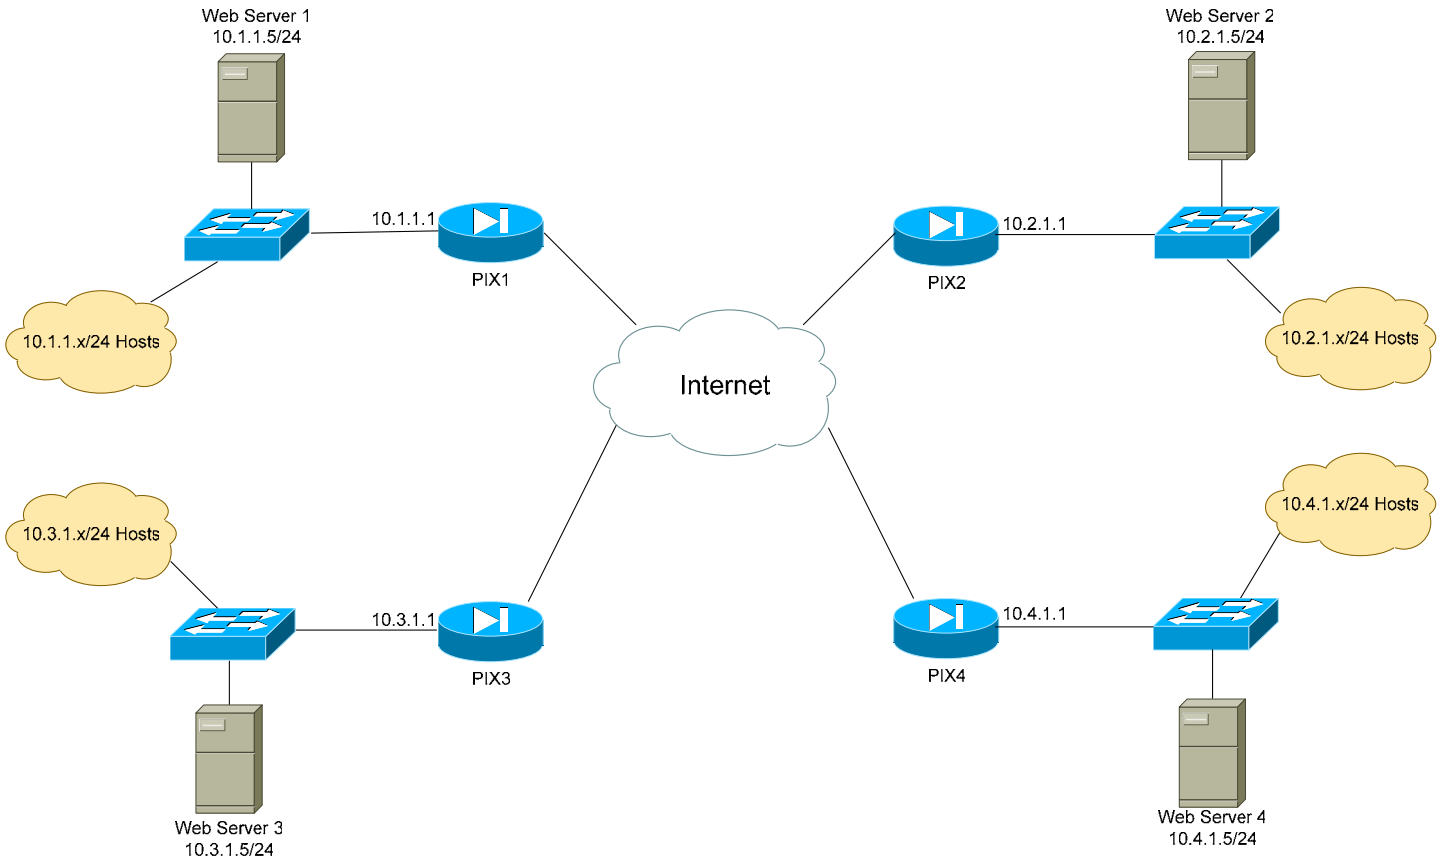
Web Server 1
10.1.1.5/24

Web Server 2
10.2.1.5/24

10.1.1.1

PIX1

10.2.1.1

PIX2

10.1.1.x/24 Hosts

10.2.1.x/24 Hosts

Internet

10.3.1.x/24 Hosts

10.4.1.x/24 Hosts

10.3.1.1

PIX3

10.4.1.1

PIX4

Web Server 3
10.3.1.5/24

Web Server 4
10.4.1.5/24